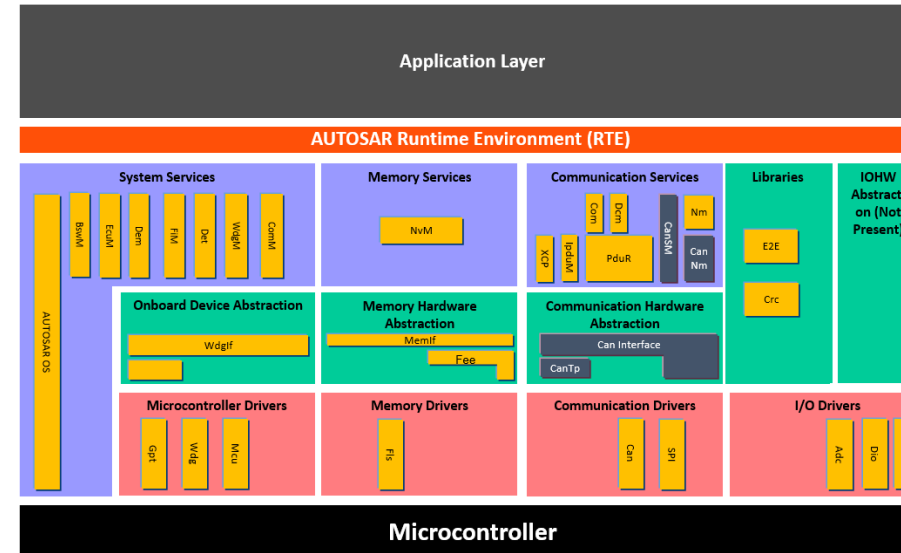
Application Layer

AUTOSAR Runtime Environment (RTE)

System Services

AUTOSAR OS

BswM

EcuM

Dem

FiM

Det

WdgM

ComM

Memory Services

NvM

Communication Services

Com

Dcm

CanSM

Nm

XCP

IpduM

PduR

Can Nm

Libraries

E2E

Crc

IOHW Abstraction (Not Present)

Onboard Device Abstraction

WdgIf

Memory Hardware Abstraction

MemIf

Fee

Communication Hardware Abstraction

Can Interface

CanTp

Microcontroller Drivers

Gpt

Wdg

Mcu

Memory Drivers

Fls

Communication Drivers

Can

SPI

I/O Drivers

Adc

Dio

Microcontroller